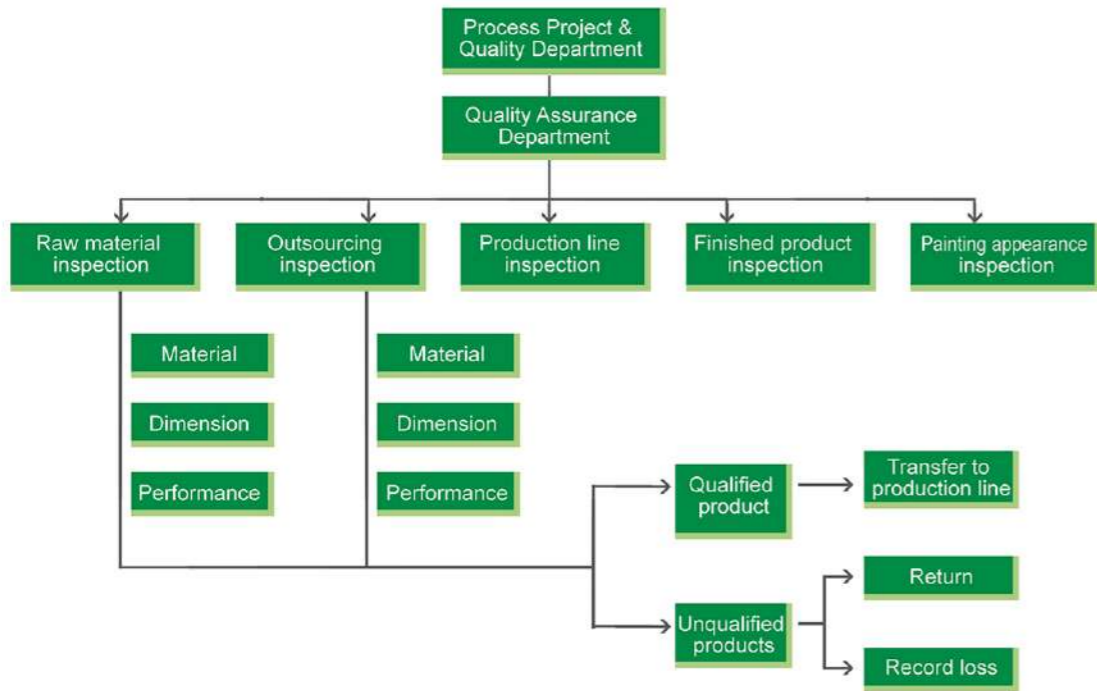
Process Project & Quality Department

Quality Assurance Department

Raw material inspection

Outsourcing inspection

Production line inspection

Finished product inspection

Painting appearance inspection

Material

Dimension

Performance

Material

Dimension

Performance

Qualified product

Transfer to production line

Unqualified products

Return

Record loss